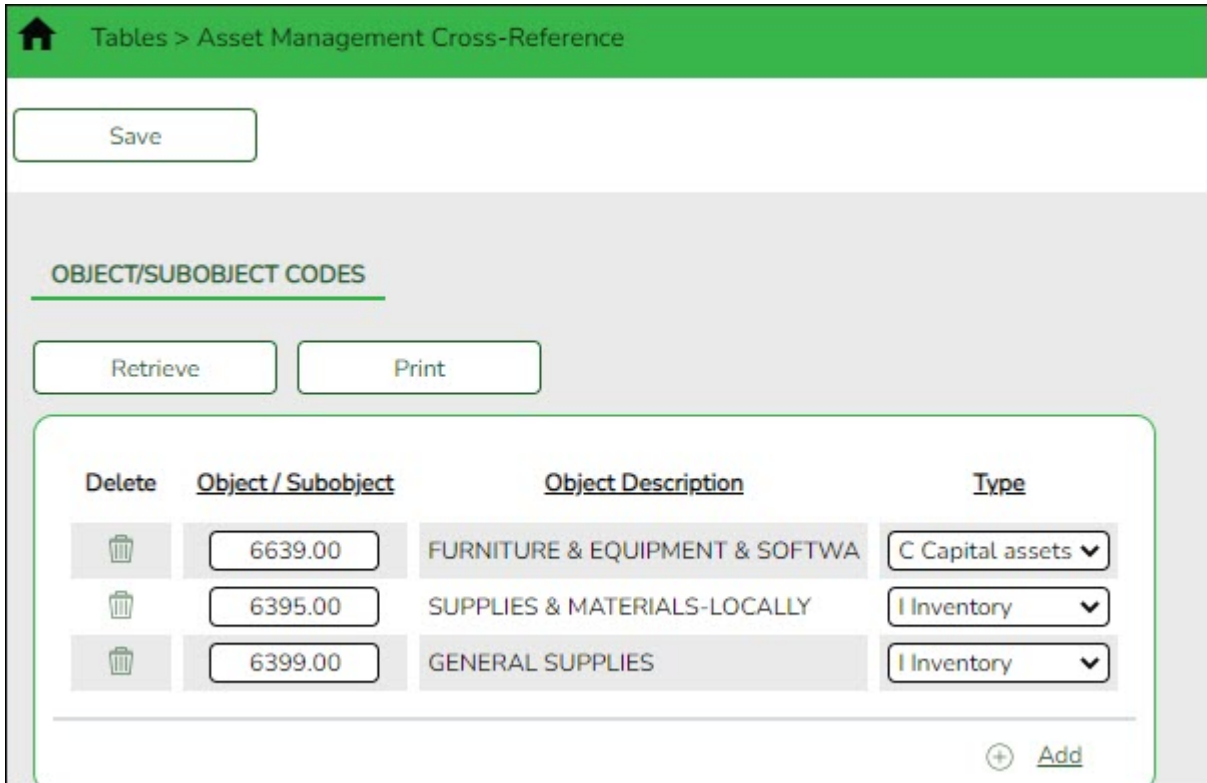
Tables > Asset Management Cross-Reference

Save

OBJECT/SUBOBJECT CODES

Retrieve

Print

| Delete | Object / Subobject | Object Description | Type |
|---|---|---|---|
| | 6639.00 | FURNITURE & EQUIPMENT & SOFTWA | C Capital assets |
| | 6395.00 | SUPPLIES & MATERIALS-LOCALLY | I Inventory |
| | 6399.00 | GENERAL SUPPLIES | I Inventory |

Add